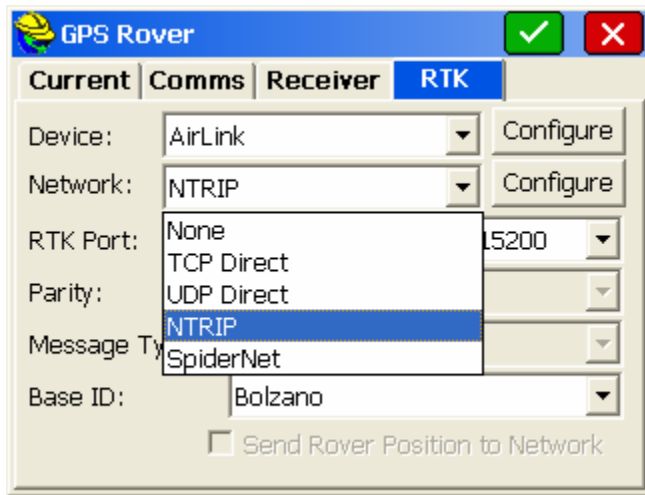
GPS Rover

Current | Comms | Receiver | RTK

Device: AirLink Configure

Network: NTRIP Configure

RTK Port: 15200

Parity:

Message Ty

None
TCP Direct
UDP Direct
NTRIP
SpiderNet

Base ID: Bolzano

Send Rover Position to Network